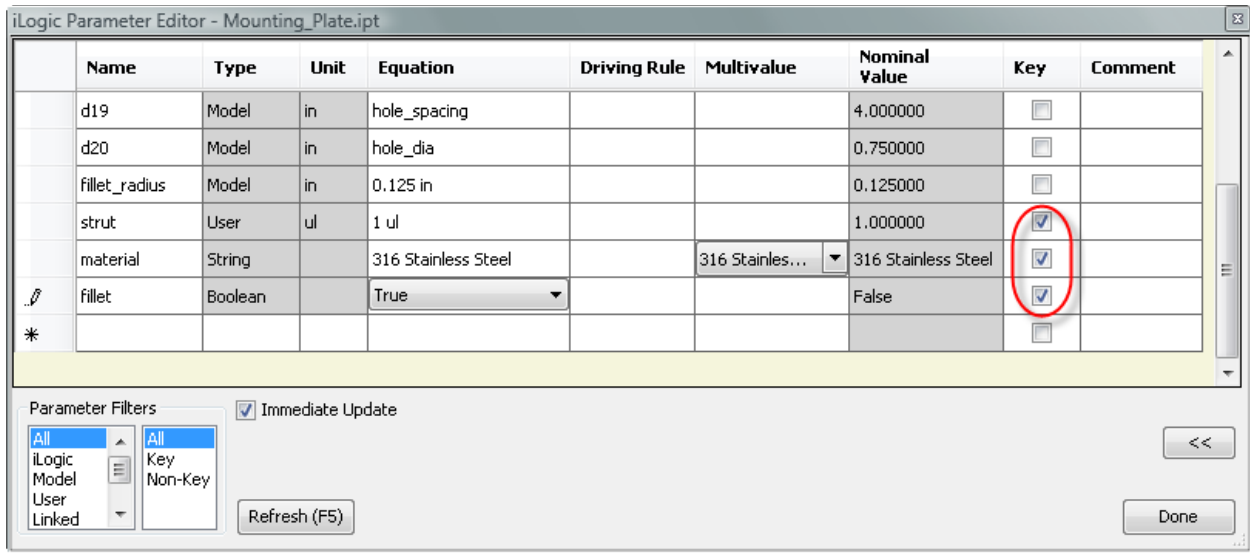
iLogic Parameter Editor - Mounting_Plate.ipt

| Name | Type | Unit | Equation | Driving Rule | Multivalue | Nominal Value | Key | Comment |
|---|---|---|---|---|---|---|---|---|
| d19 | Model | in | hole_spacing | | | 4.000000 | | |
| d20 | Model | in | hole_dia | | | 0.750000 | | |
| fillet_radius | Model | in | 0.125 in | | | 0.125000 | | |
| strut | User | ul | 1 ul | | | 1.000000 | ☑ | |
| material | String | | 316 Stainless Steel | | 316 Stainles... | 316 Stainless Steel | ☑ | |
| fillet | Boolean | | True | | | False | ☑ | |
| | | | | | | | | |

Parameter Filters

All
iLogic
Model
User
Linked

All
Key
Non-Key

Immediate Update

Refresh (F5)

<<

Done